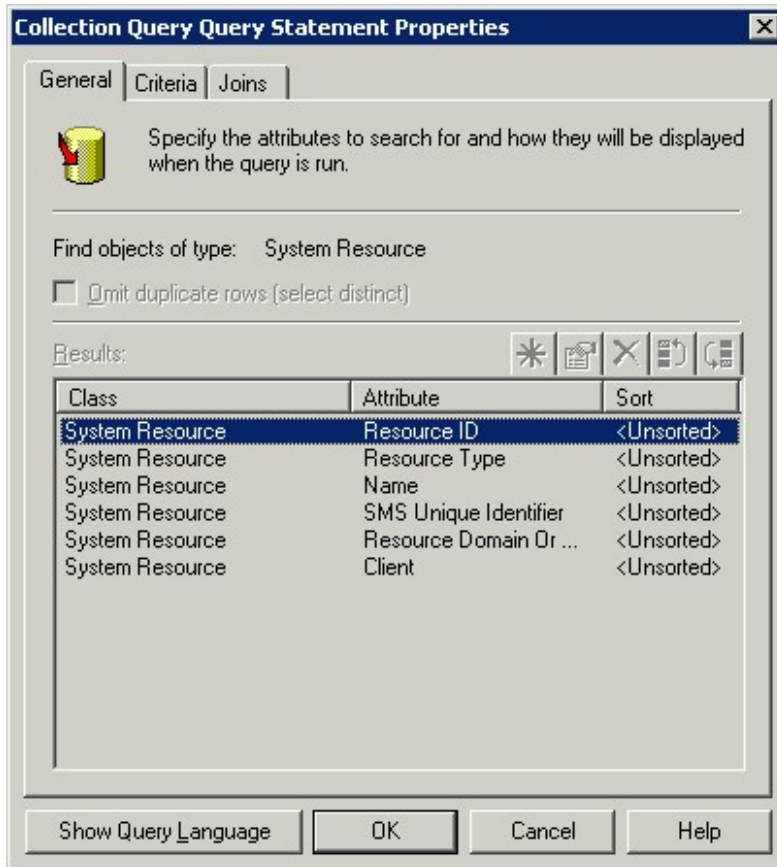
Collection Query Query Statement Properties

General | Criteria | Joins

Specify the attributes to search for and how they will be displayed when the query is run.

Find objects of type: System Resource

Omit duplicate rows (select distinct)

Results:

| Class | Attribute | Sort |
|---|---|---|
| System Resource | Resource ID | <Unsorted> |
| System Resource | Resource Type | <Unsorted> |
| System Resource | Name | <Unsorted> |
| System Resource | SMS Unique Identifier | <Unsorted> |
| System Resource | Resource Domain Or ... | <Unsorted> |
| System Resource | Client | <Unsorted> |

Show Query Language | OK | Cancel | Help